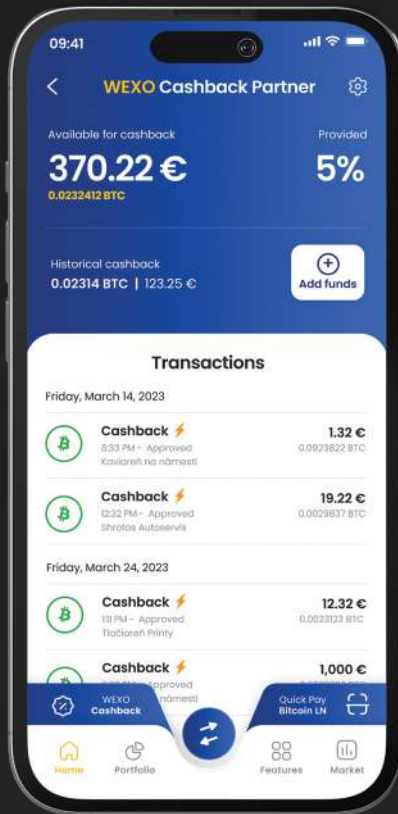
09:41

WEXO Cashback Partner

Available for cashback
370.22 €
0.0232412 BTC

Provided
5%

Historical cashback
0.02314 BTC | 123.25 €

Add funds

Transactions

Friday, March 14, 2023

Cashback
8:33 PM - Approved
Kaviareň na námestí
1.32 €
0.0923822 BTC

Cashback
12:32 PM - Approved
Shrotos Autoservis
19.22 €
0.0029837 BTC

Friday, March 24, 2023

Cashback
1:11 PM - Approved
Tlačiareň Printy
12.32 €
0.0023123 BTC

Cashback
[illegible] Approved
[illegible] námestí
1,000 €
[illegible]

WEXO Cashback

Quick Pay Bitcoin LN

Home
Portfolio
Features
Market